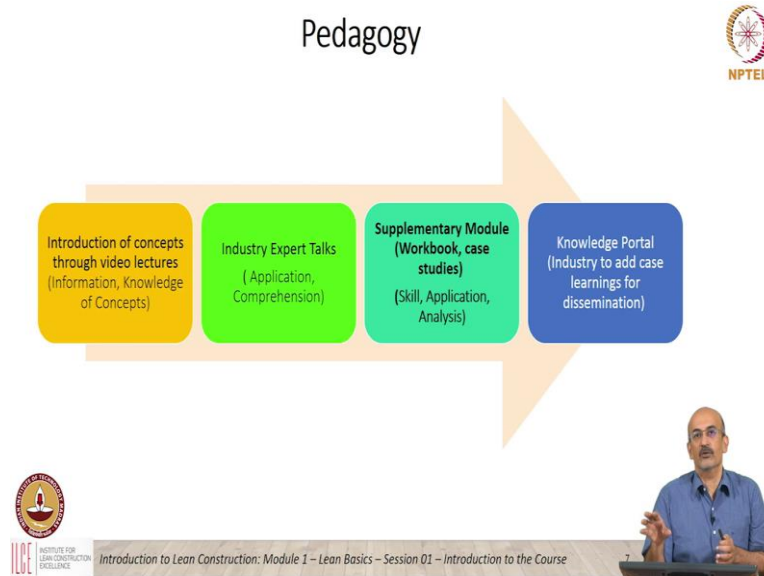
Pedagogy

NPTEL

Introduction of concepts through video lectures (Information, Knowledge of Concepts)

Industry Expert Talks ( Application, Comprehension)

Supplementary Module (Workbook, case studies) (Skill, Application, Analysis)

Knowledge Portal (Industry to add case learnings for dissemination)

ILCE INSTITUTE FOR LEAN CONSTRUCTION EXCELLENCE

Introduction to Lean Construction: Module 1 – Lean Basics – Session 01 – Introduction to the Course

7